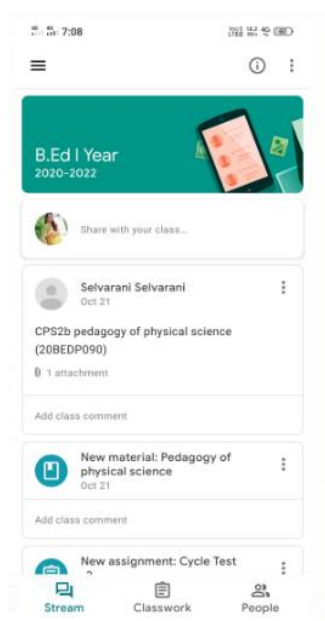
7:08

B.Ed I Year
2020-2022

Share with your class...

Selvarani Selvarani
Oct 21

CPS2b pedagogy of physical science (20BEDP090)

1 attachment

Add class comment

New material: Pedagogy of physical science
Oct 21

Add class comment

New assignment: Cycle Test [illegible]

Stream
Classwork
People